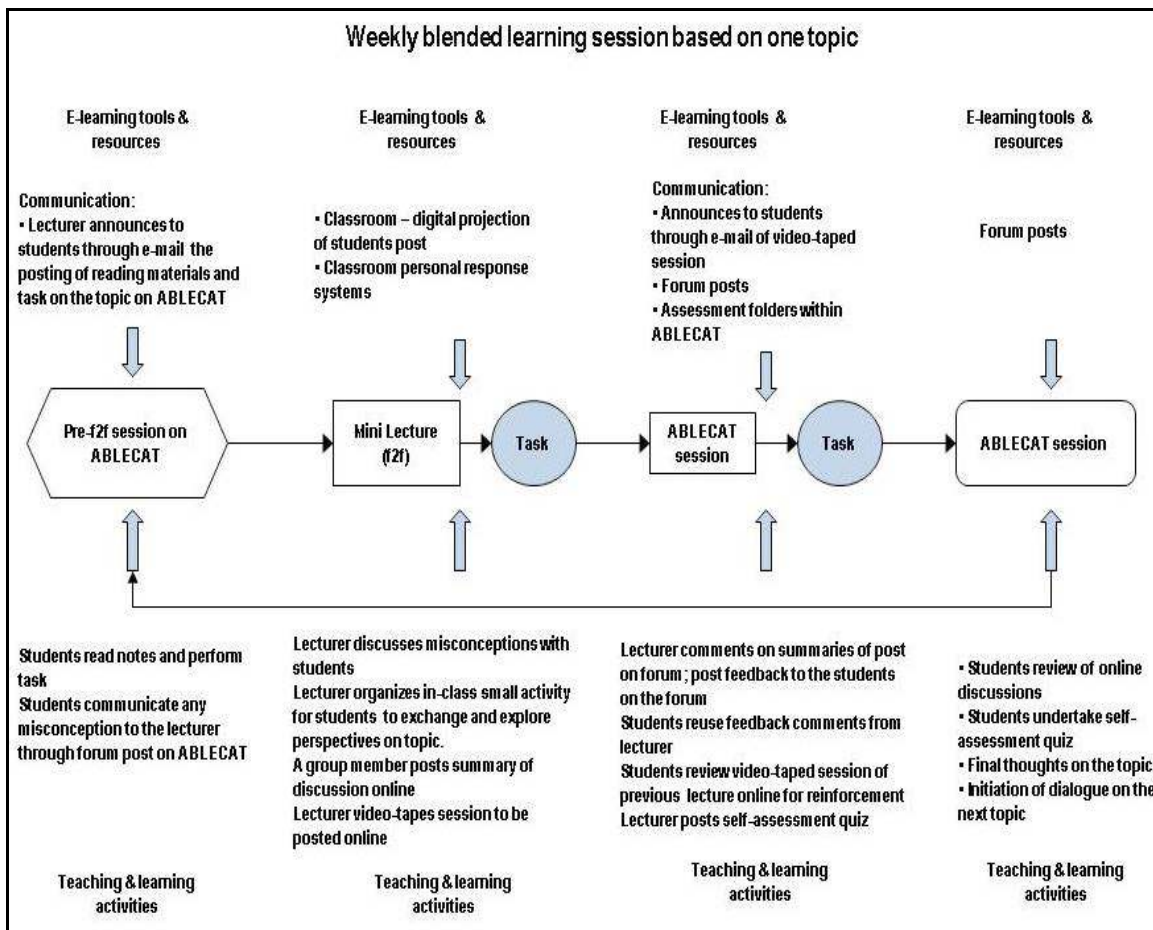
Weekly blended learning session based on one topic

E-learning tools & resources

Communication:
• Lecturer announces to students through e-mail the posting of reading materials and task on the topic on ABLECAT

E-learning tools & resources

• Classroom – digital projection of students post
• Classroom personal response systems

E-learning tools & resources

Communication:
• Announces to students through e-mail of video-taped session
• Forum posts
• Assessment folders within ABLECAT

E-learning tools & resources

Forum posts

Pre-f2f session on ABLECAT

Mini Lecture (f2f)

Task

ABLECAT session

Task

ABLECAT session

Students read notes and perform task
Students communicate any misconception to the lecturer through forum post on ABLECAT

Lecturer discusses misconceptions with students
Lecturer organizes in-class small activity for students to exchange and explore perspectives on topic.
A group member posts summary of discussion online
Lecturer video-tapes session to be posted online

Lecturer comments on summaries of post on forum ; post feedback to the students on the forum
Students reuse feedback comments from lecturer
Students review video-taped session of previous lecture online for reinforcement
Lecturer posts self-assessment quiz

• Students review of online discussions
• Students undertake self-assessment quiz
• Final thoughts on the topic
• Initiation of dialogue on the next topic

Teaching & learning activities

Teaching & learning activities

Teaching & learning activities

Teaching & learning activities